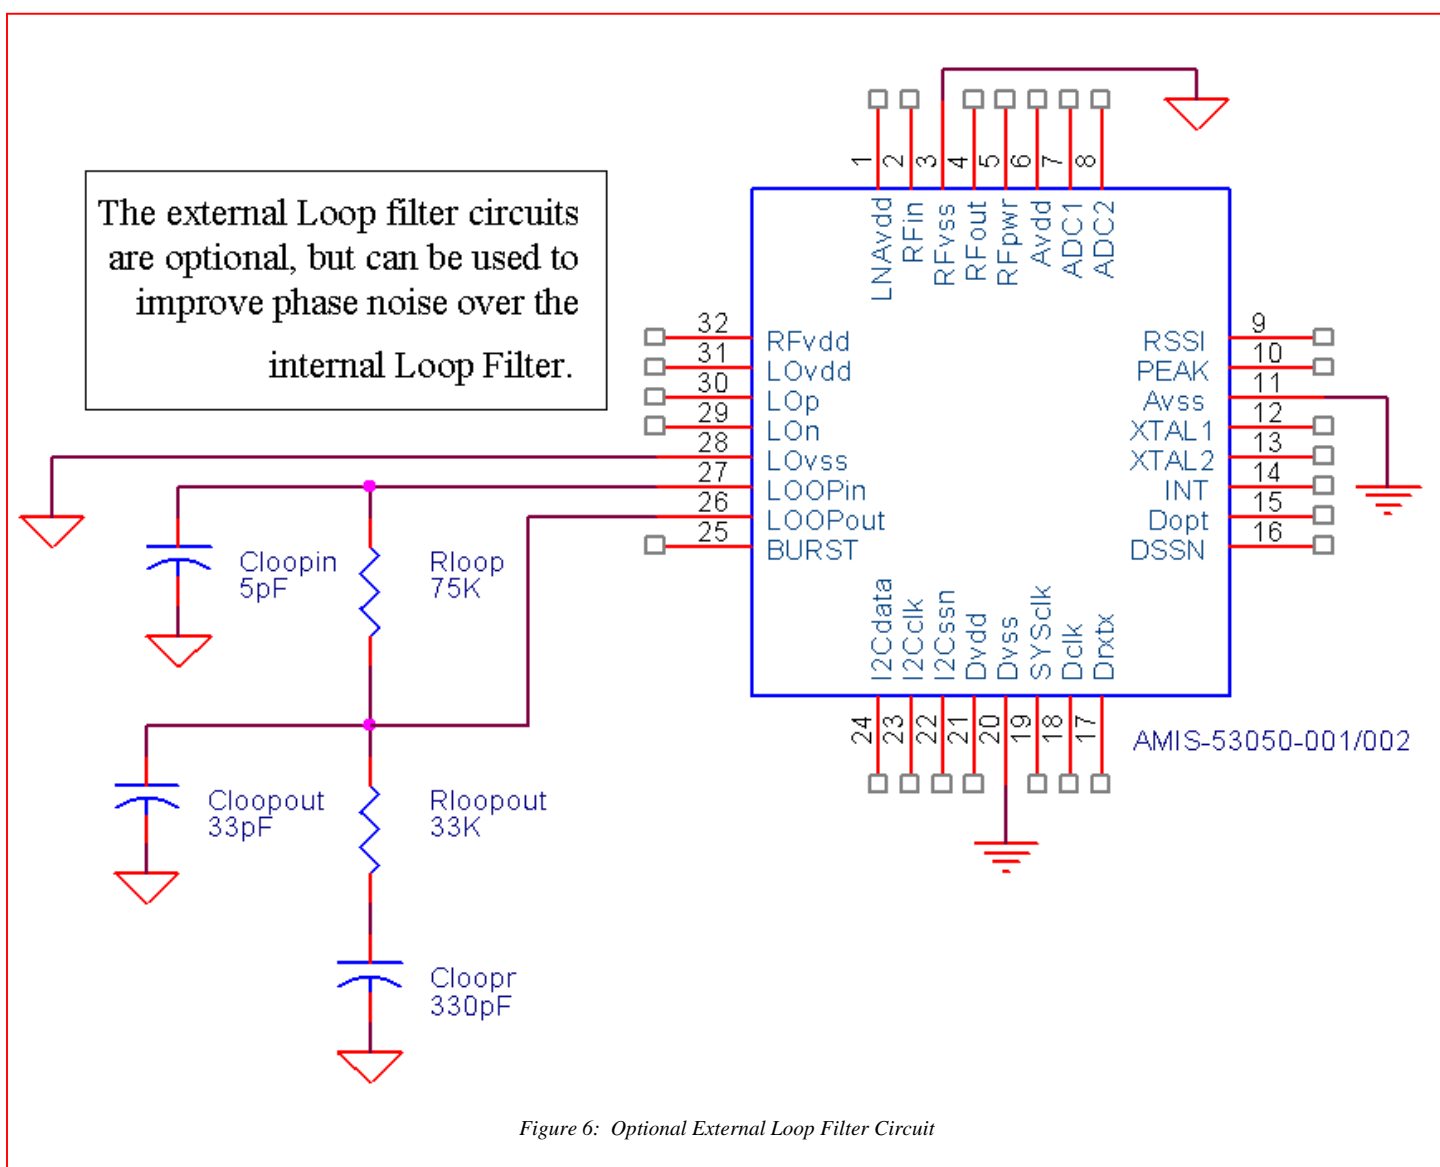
The external Loop filter circuits are optional, but can be used to improve phase noise over the internal Loop Filter.

1 2 3 4 5 6 7 8

LNAvdd RFin RFvss RFout RFpwr Avdd ADC1 ADC2

32 RFvdd
31 LOvdd
30 LOp
29 LOn
28 LOvss
27 LOOPin
26 LOOPout
25 BURST

RSSI 9
PEAK 10
Avss 11
XTAL1 12
XTAL2 13
INT 14
Dopt 15
DSSN 16

I2Cdata I2Cclk I2Cssn Dvdd Dvss SYSclk Dclk Drxtx

24 23 22 21 20 19 18 17

AMIS-53050-001/002

Cloopin 5pF

Rloop 75K

Cloopout 33pF

Rloopout 33K

Cloopr 330pF

Figure 6: Optional External Loop Filter Circuit